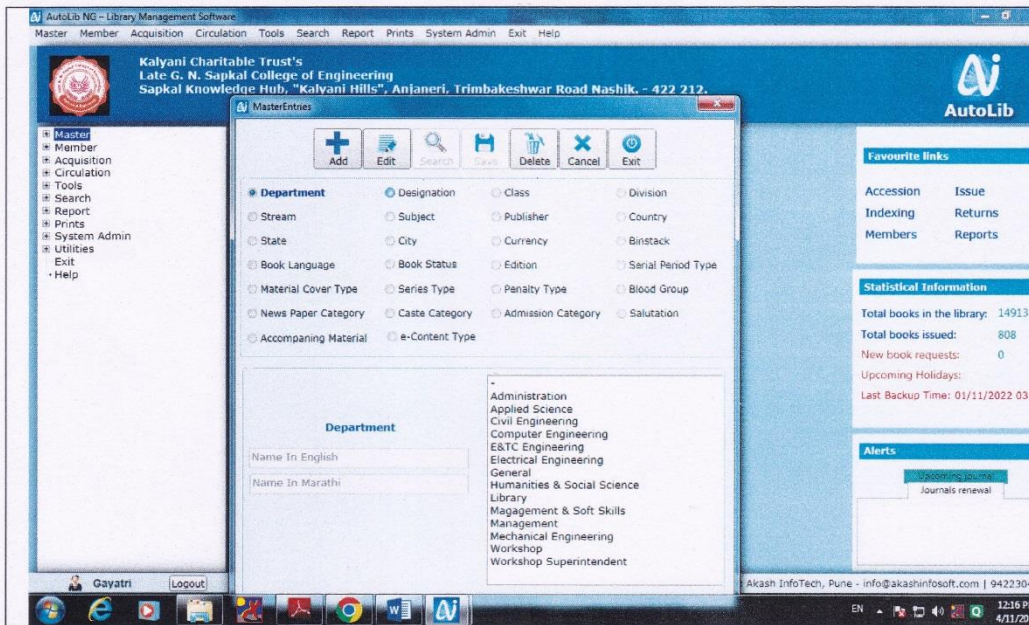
AutoLib NG – Library Management Software

Master Member Acquisition Circulation Tools Search Report Prints System Admin Exit Help

Kalyani Charitable Trust's
Late G. N. Sapkal College of Engineering
Sapkal Knowledge Hub, "Kalyani Hills", Anjaneri, Trimbakeshwar Road Nashik. - 422 212.

AutoLib

Master
Member
Acquisition
Circulation
Tools
Search
Report
Prints
System Admin
Utilities
Exit
Help

MasterEntries

Add Edit Search Save Delete Cancel Exit

Department
Designation
Class
Division
Stream
Subject
Publisher
Country
State
City
Currency
Binstack
Book Language
Book Status
Edition
Serial Period Type
Material Cover Type
Series Type
Penalty Type
Blood Group
News Paper Category
Caste Category
Admission Category
Salutation
Accompaning Material
e-Content Type

Department

Name In English
Name In Marathi

-
Administration
Applied Science
Civil Engineering
Computer Engineering
E&TC Engineering
Electrical Engineering
General
Humanities & Social Science
Library
Magagement & Soft Skills
Management
Mechanical Engineering
Workshop
Workshop Superintendent

Favourite links

Accession
Issue
Indexing
Returns
Members
Reports

Statistical Information

Total books in the library: 14913
Total books issued: 808
New book requests: 0
Upcoming Holidays:
Last Backup Time: 01/11/2022 03

Alerts

Upcoming journal
Journals renewal

Gayatri
Logout

Akash InfoTech, Pune - info@akashinfosoft.com | 942230

EN
12:16 P
4/11/2